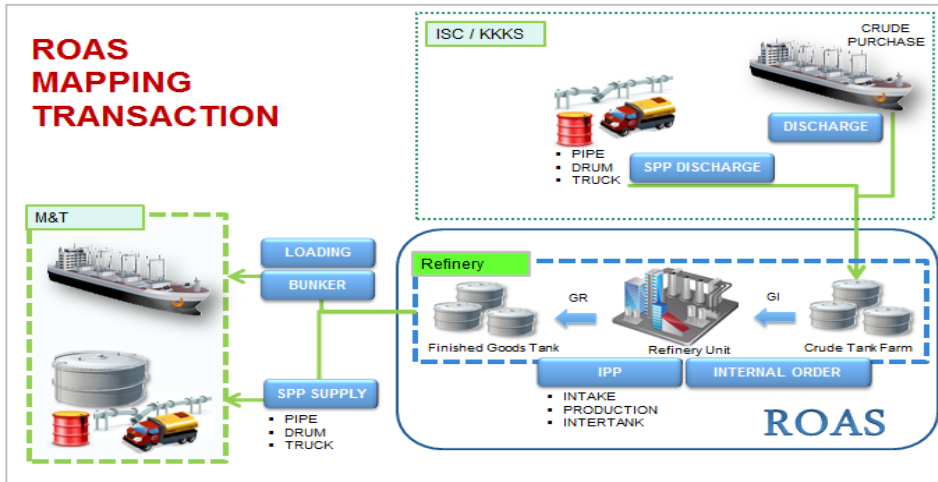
ROAS MAPPING TRANSACTION

ISC / KKKS

CRUDE PURCHASE

DISCHARGE

- PIPE
- DRUM
- TRUCK

SPP DISCHARGE

M&T

LOADING

BUNKER

Refinery

GR

GI

Finished Goods Tank

Refinery Unit

Crude Tank Farm

SPP SUPPLY

- PIPE
- DRUM
- TRUCK

IPP

INTERNAL ORDER

- INTAKE
- PRODUCTION
- INTERTANK

ROAS